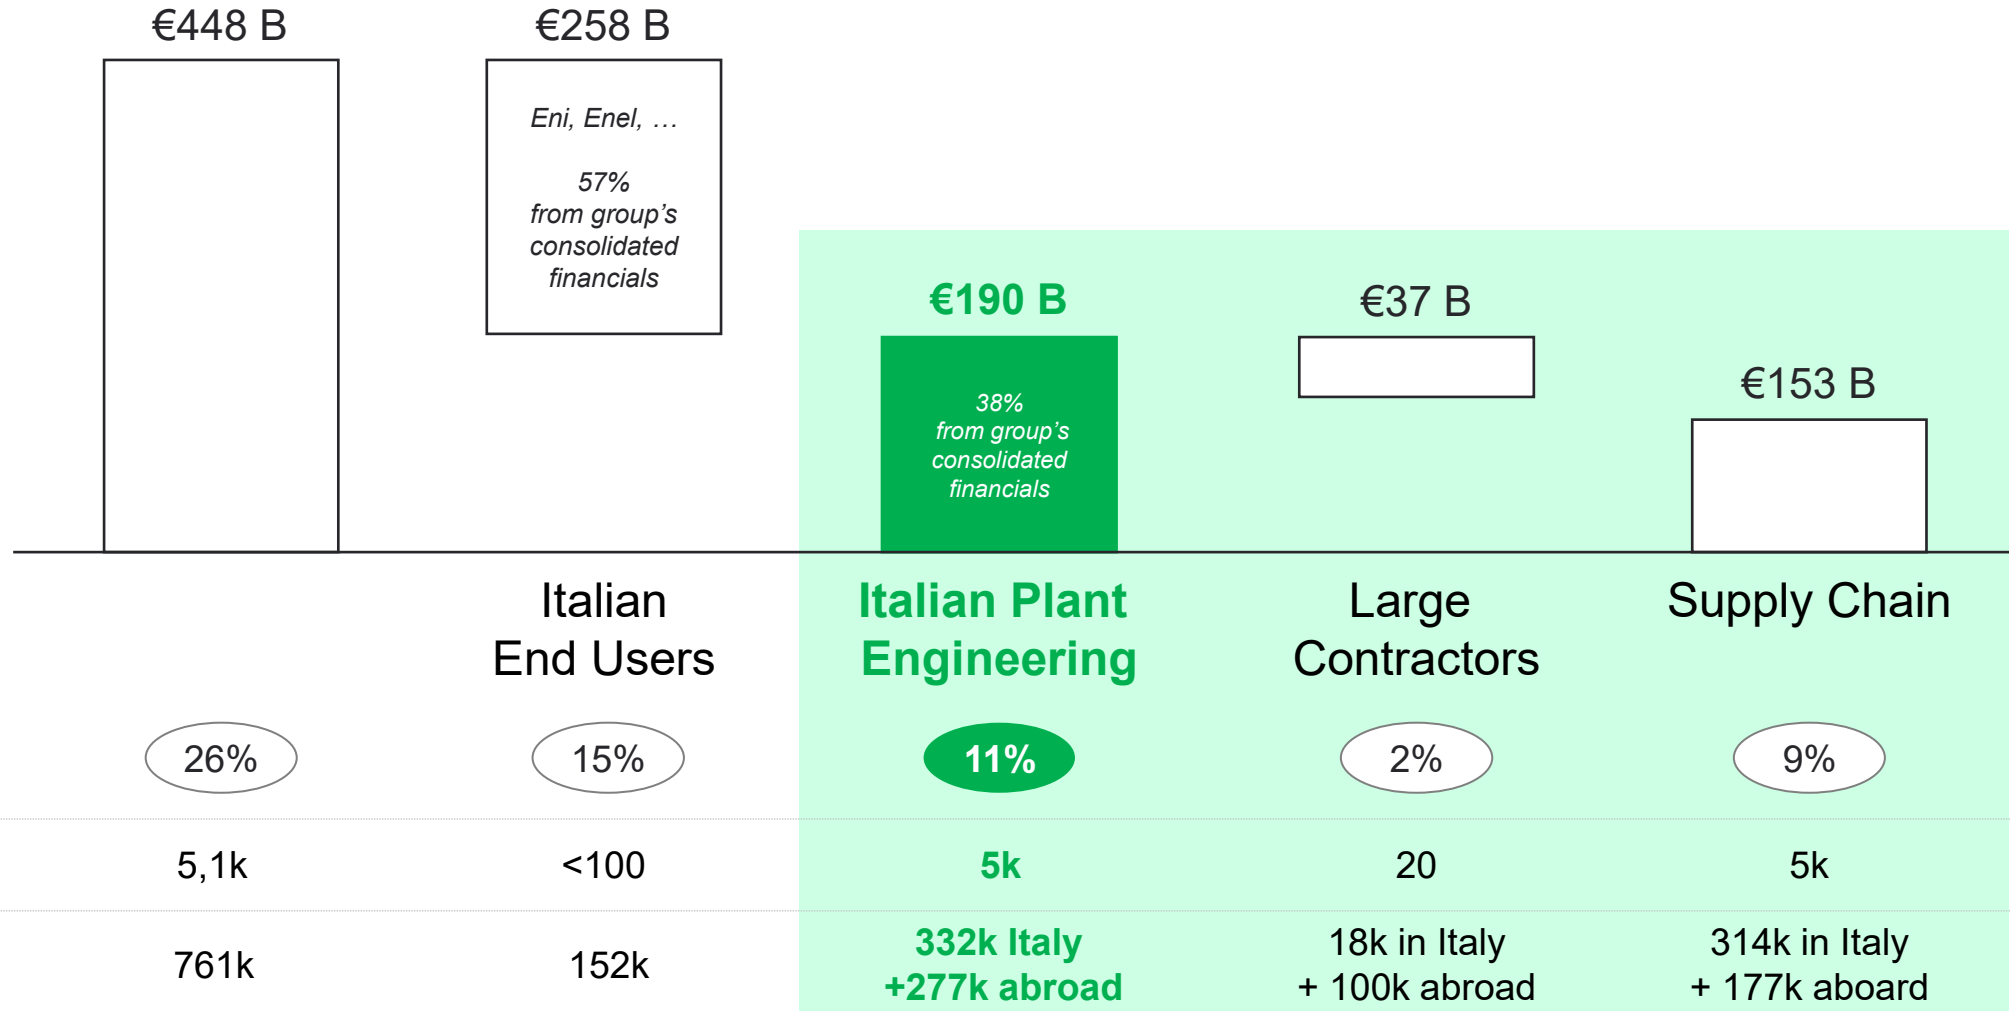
€448 B

€258 B

Eni, Enel, …

57%
from group’s consolidated financials

€190 B

38%
from group’s consolidated financials

€37 B

€153 B

Italian End Users

Italian Plant Engineering

Large Contractors

Supply Chain

26%

15%

11%

2%

9%

5,1k

<100

5k

20

5k

761k

152k

332k Italy
+277k abroad

18k in Italy
+ 100k abroad

314k in Italy
+ 177k aboard